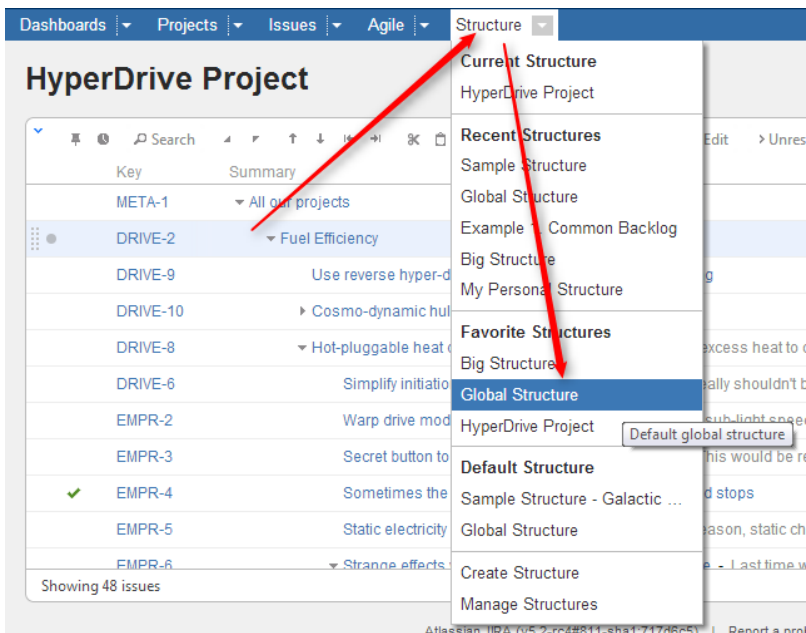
Dashboards ▾ Projects ▾ Issues ▾ Agile ▾ Structure ▾

HyperDrive Project

Search

Edit

> Unres

| Key | Summary |
|---|---|
| META-1 | All our projects |
| DRIVE-2 | Fuel Efficiency |
| DRIVE-9 | Use reverse hyper-d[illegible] g |
| DRIVE-10 | Cosmo-dynamic hul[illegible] |
| DRIVE-8 | Hot-pluggable heat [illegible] excess heat to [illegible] |
| DRIVE-6 | Simplify initiatio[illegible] eally shouldn't b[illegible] |
| EMPR-2 | Warp drive mod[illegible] sub-light spee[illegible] |
| EMPR-3 | Secret button to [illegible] his would be re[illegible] |
| EMPR-4 | Sometimes the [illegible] d stops |
| EMPR-5 | Static electricity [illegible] eason, static ch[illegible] |
| EMPR-6 | Strange effects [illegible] - Last time w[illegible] |

Showing 48 issues

Current Structure
HyperDrive Project

Recent Structures
Sample Structure
Global Structure
Example 1: Common Backlog
Big Structure
My Personal Structure

Favorite Structures
Big Structure
Global Structure
HyperDrive Project

Default global structure

Default Structure
Sample Structure - Galactic ...
Global Structure

Create Structure
Manage Structures

Atlassian JIRA (v5.2-rc4#811-sha1:717d6c5) | Report a pro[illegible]